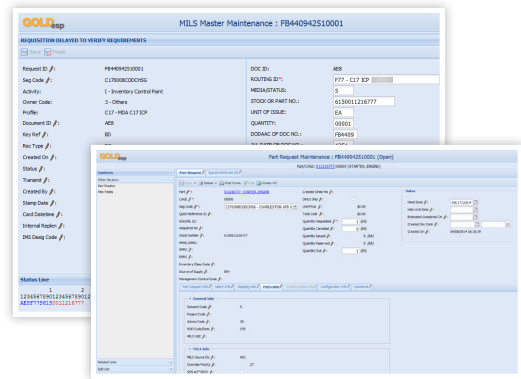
GOLDesp

MILS Master Maintenance : FB440942510001

REQUISITION DELAYED TO VERIFY REQUIREMENTS

Save Finish

Request ID: FB440942510001
Seg Code: C17000BCODCHSG
Activity: I - Inventory Control Point
Owner Code: 3 - Others
Profile: C17 - MDA C17 ICP
Document ID: AE8
Key Ref: BD
Rec Type:
Created On:
Status:
Transmit:
Created By:
Stamp Date:
Card Dateline:
Internal Keyline:
IMS Desig Code:

DOC ID: AE8
ROUTING ID*: F77 - C17 ICP
MEDIA/STATUS: S
STOCK OR PART NO.: 6150011216777
UNIT OF ISSUE: EA
QUANTITY: 00001
DODAAC OF DOC NO.: FB4409

Status Line
1 2
12345678901234567890123
AE8F77S615011216777

GOLDesp

Part Request Maintenance : FB440942510001 (Open)

Part Request | Spread Attributes

Part #: 6150011216777 STARTER, ENGINE
Created Order No:
Direct Ship:
Unit Price: $0.00
Total Cost: $0.00
Quantity Requested: 1 (EA)
Quantity Canceled: 0 (EA)
Quantity Issued: 0 (EA)
Quantity Reserved: 0 (EA)
Quantity Due: 1 (EA)

Dates
Need Date:
Estimated Completion On:
Created Date:
Created On:

General Info
Demand Code: R
Project Code:
Advice Code: 2A
RHB Code/Date: 170

MILS Info
MILS Sector On: MG1
Override Priority: 17